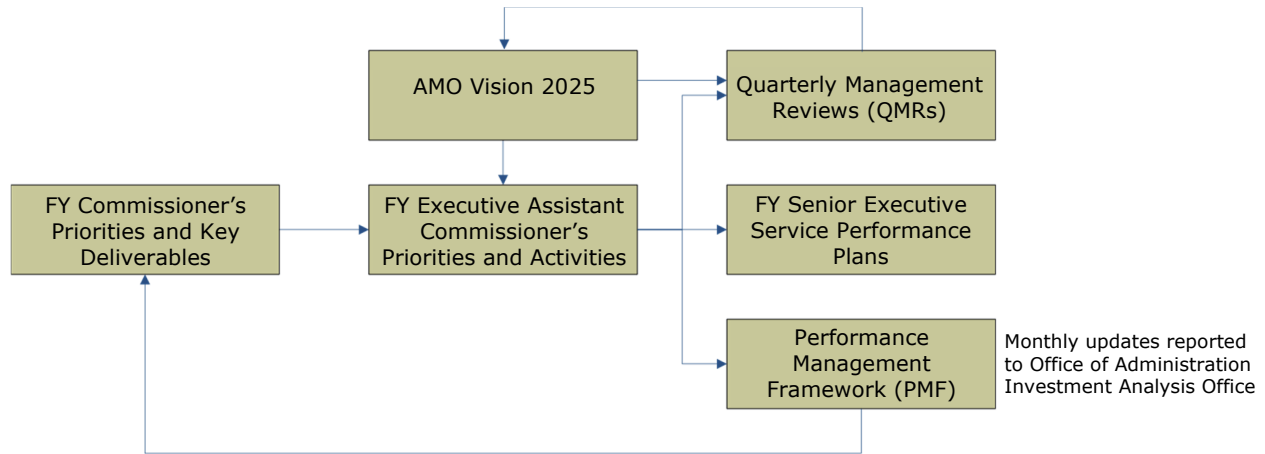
AMO Vision 2025

Quarterly Management Reviews (QMRs)

FY Commissioner’s Priorities and Key Deliverables

FY Executive Assistant Commissioner’s Priorities and Activities

FY Senior Executive Service Performance Plans

Performance Management Framework (PMF)

Monthly updates reported to Office of Administration Investment Analysis Office